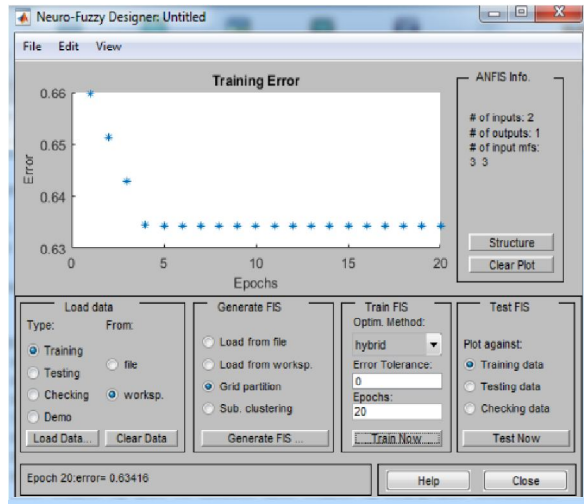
Neuro-Fuzzy Designer: Untitled

File Edit View

Training Error

| Error | |
|---|---|
| 0.66 | |
| 0.65 | |
| 0.64 | |
| 0.63 | |

0 5 10 15 20

Epochs

ANFIS Info.

# of inputs: 2
# of outputs: 1
# of input mfs:
3 3

Structure

Clear Plot

Load data

Type: From:

Training
Testing
Checking
Demo

file
worksp.

Load Data... Clear Data

Generate FIS

Load from file
Load from worksp.
Grid partition
Sub. clustering

Generate FIS ...

Train FIS

Optim. Method:
hybrid
Error Tolerance:
0
Epochs:
20

Train Now

Test FIS

Plot against:
Training data
Testing data
Checking data

Test Now

Epoch 20:error= 0.63416

Help

Close